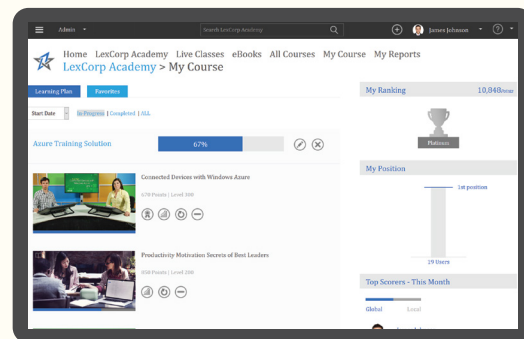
Admin

Search LexCorp Academy

James Johnson

Home LexCorp Academy Live Classes eBooks All Courses My Course My Reports

LexCorp Academy > My Course

Learning Plan Favorites

Start Date

In Progress | Completed | ALL

Azure Training Solution

67%

Connected Devices with Windows Azure

670 Points | Level 300

Productivity Motivation Secrets of Best Leaders

850 Points | Level 200

My Ranking

10,948

Platinum

My Position

1st position

19 Users

Top Scorers - This Month

Global Local